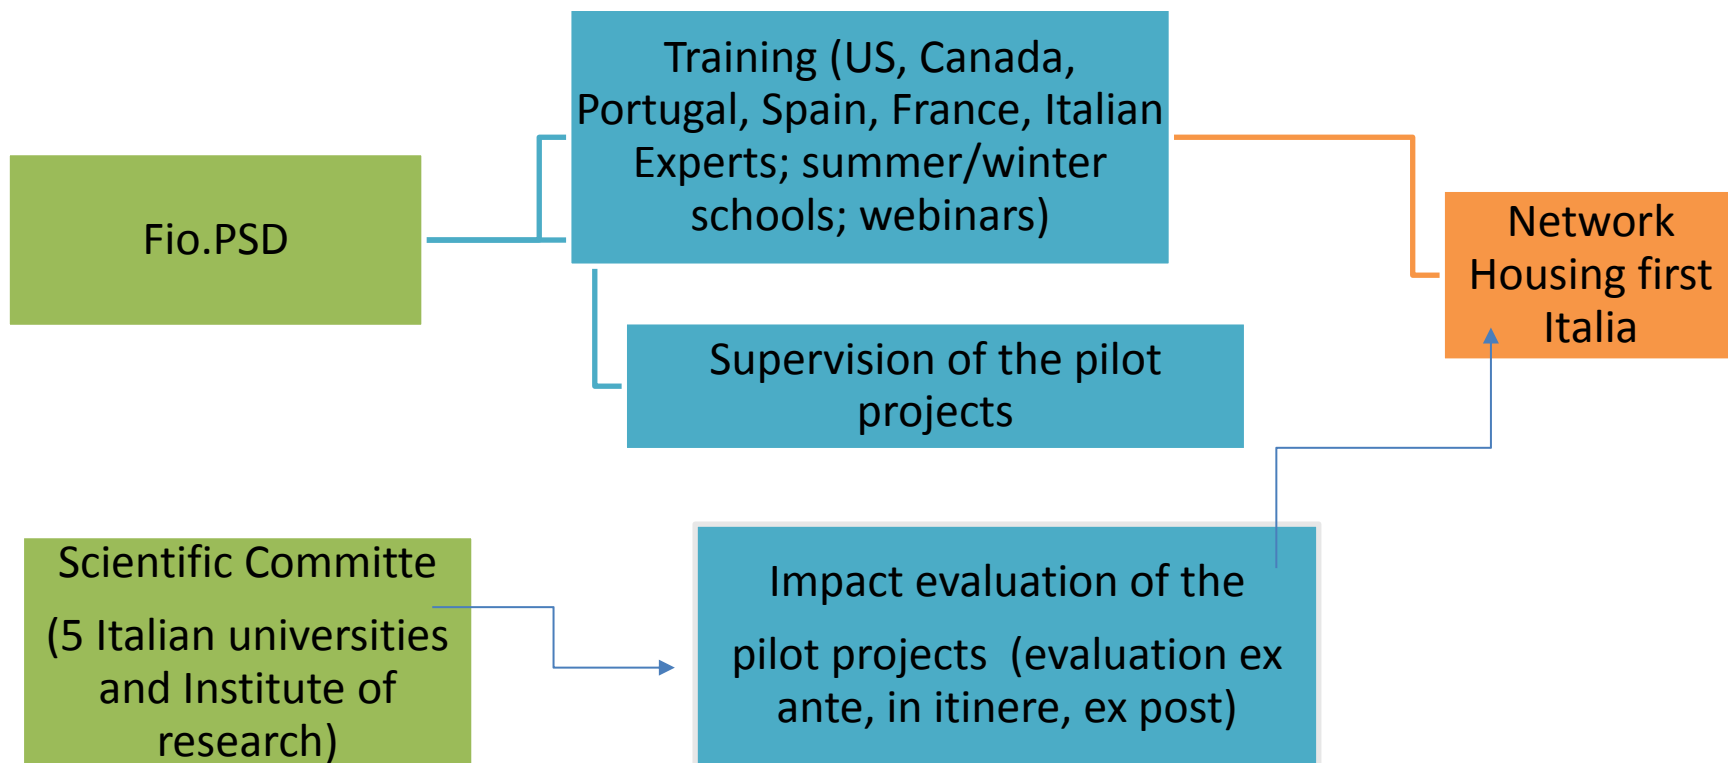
Fio.PSD

Training (US, Canada, Portugal, Spain, France, Italian Experts; summer/winter schools; webinars)

Supervision of the pilot projects

Network Housing first Italia

Scientific Committe

(5 Italian universities and Institute of research)

Impact evaluation of the

pilot projects (evaluation ex ante, in itinere, ex post)